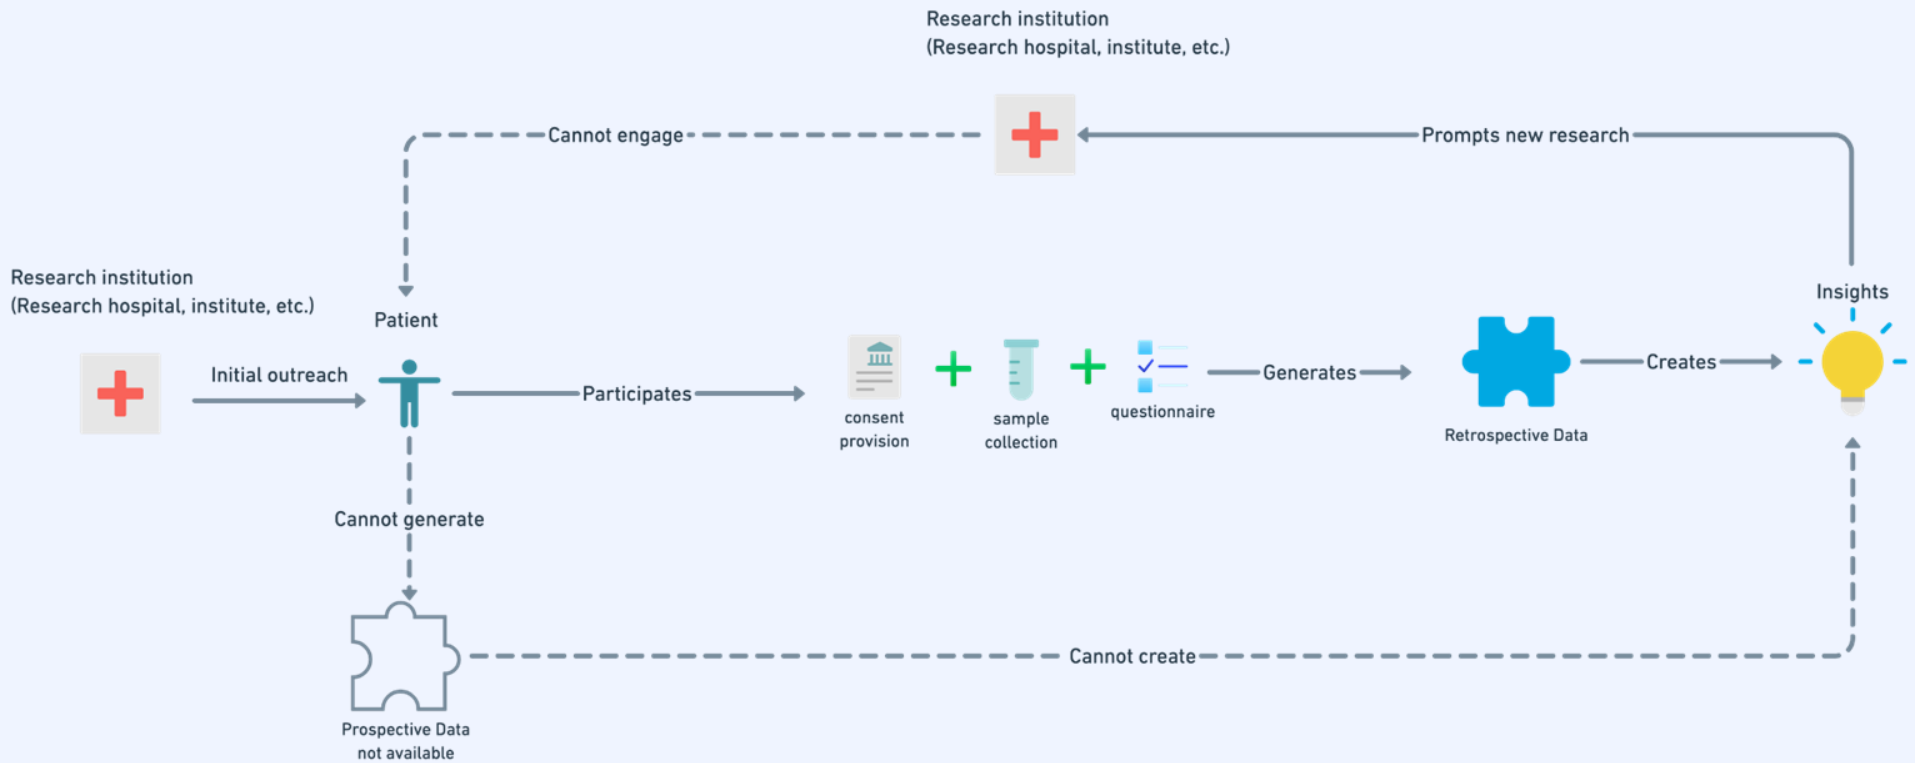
Research institution
(Research hospital, institute, etc.)

Cannot engage

Prompts new research

Research institution
(Research hospital, institute, etc.)

Patient

Initial outreach

Participates

consent provision

sample collection

questionnaire

Generates

Retrospective Data

Creates

Insights

Cannot generate

Prospective Data not available

Cannot create